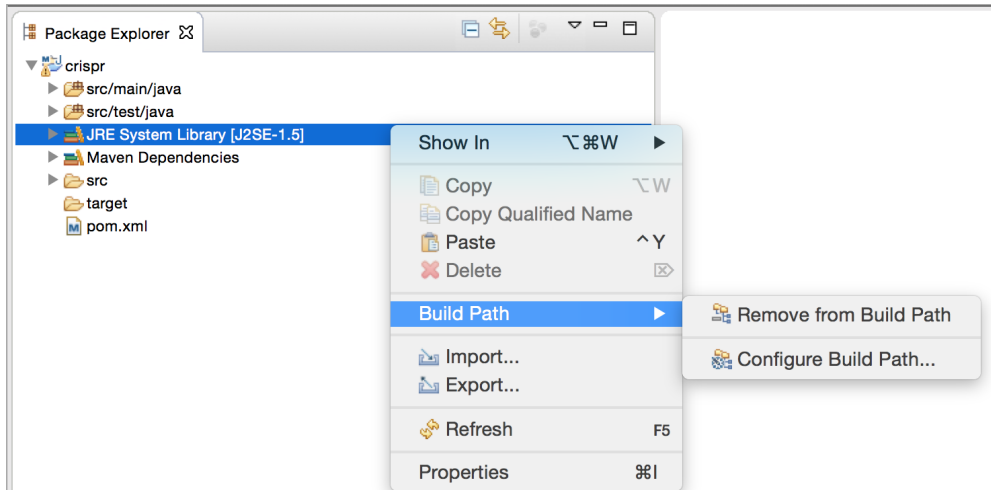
Package Explorer
crispr
src/main/java
src/test/java
JRE System Library [J2SE-1.5]
Maven Dependencies
src
target
pom.xml

Show In ⌥⌘W
Copy ⌥W
Copy Qualified Name
Paste ^Y
Delete
Build Path
Import...
Export...
Refresh F5
Properties ⌘I

Remove from Build Path
Configure Build Path...